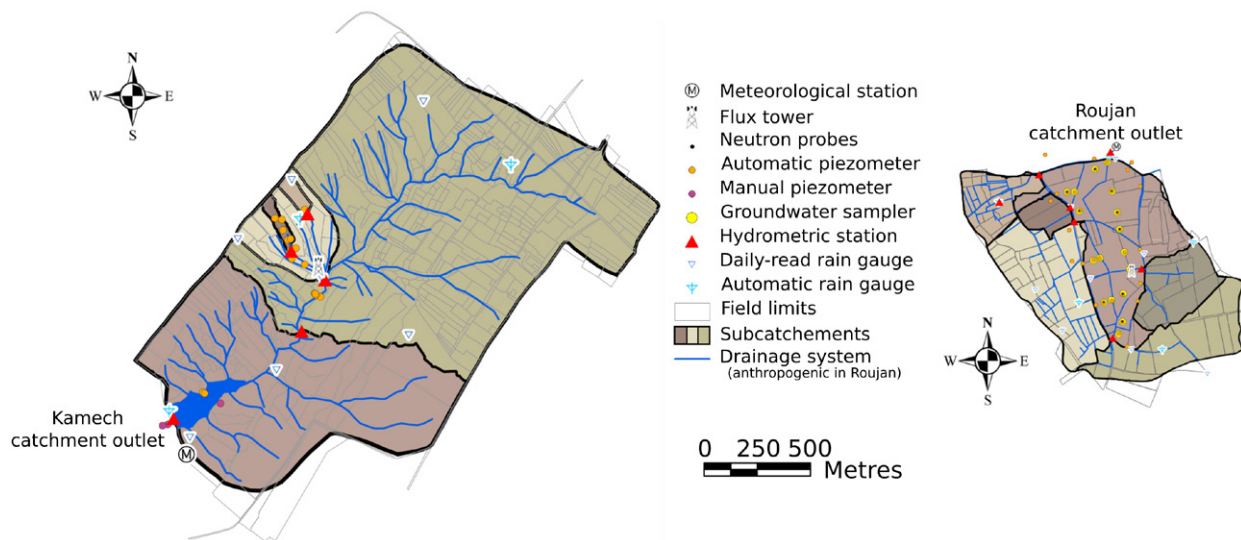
N
W E
S

Kamech catchment outlet

M

Ⓜ Meteorological station
Flux tower
Neutron probes
Automatic piezometer
Manual piezometer
Groundwater sampler
Hydrometric station
Daily-read rain gauge
Automatic rain gauge
Field limits
Subcatchements
Drainage system
(anthropogenic in Roujan)

0 250 500
Metres

Roujan catchment outlet

N
W E
S